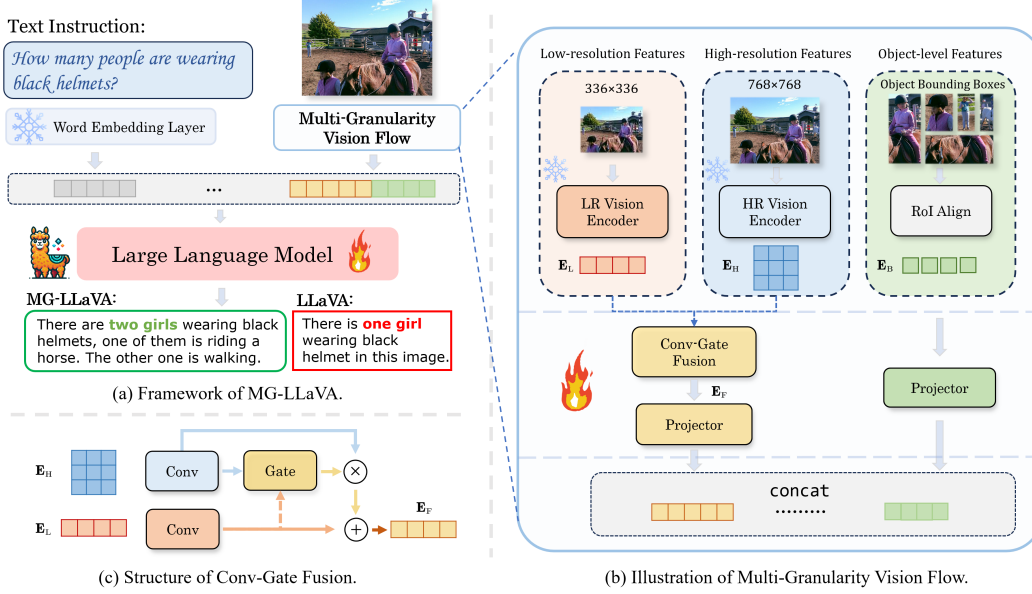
Text Instruction:

How many people are wearing black helmets?

Word Embedding Layer

Multi-Granularity Vision Flow

...

Large Language Model

MG-LLaVA:

There are two girls wearing black helmets, one of them is riding a horse. The other one is walking.

LLaVA:

There is one girl wearing black helmet in this image.

(a) Framework of MG-LLaVA.

$\mathbf{E}_H$

$\mathbf{E}_L$

Conv

Conv

Gate

$\times$

$+$

$\mathbf{E}_F$

(c) Structure of Conv-Gate Fusion.

Low-resolution Features

High-resolution Features

Object-level Features

336×336

768×768

Object Bounding Boxes

LR Vision Encoder

HR Vision Encoder

RoI Align

$\mathbf{E}_L$

$\mathbf{E}_H$

$\mathbf{E}_B$

Conv-Gate Fusion

$\mathbf{E}_F$

Projector

Projector

concat

.........

(b) Illustration of Multi-Granularity Vision Flow.